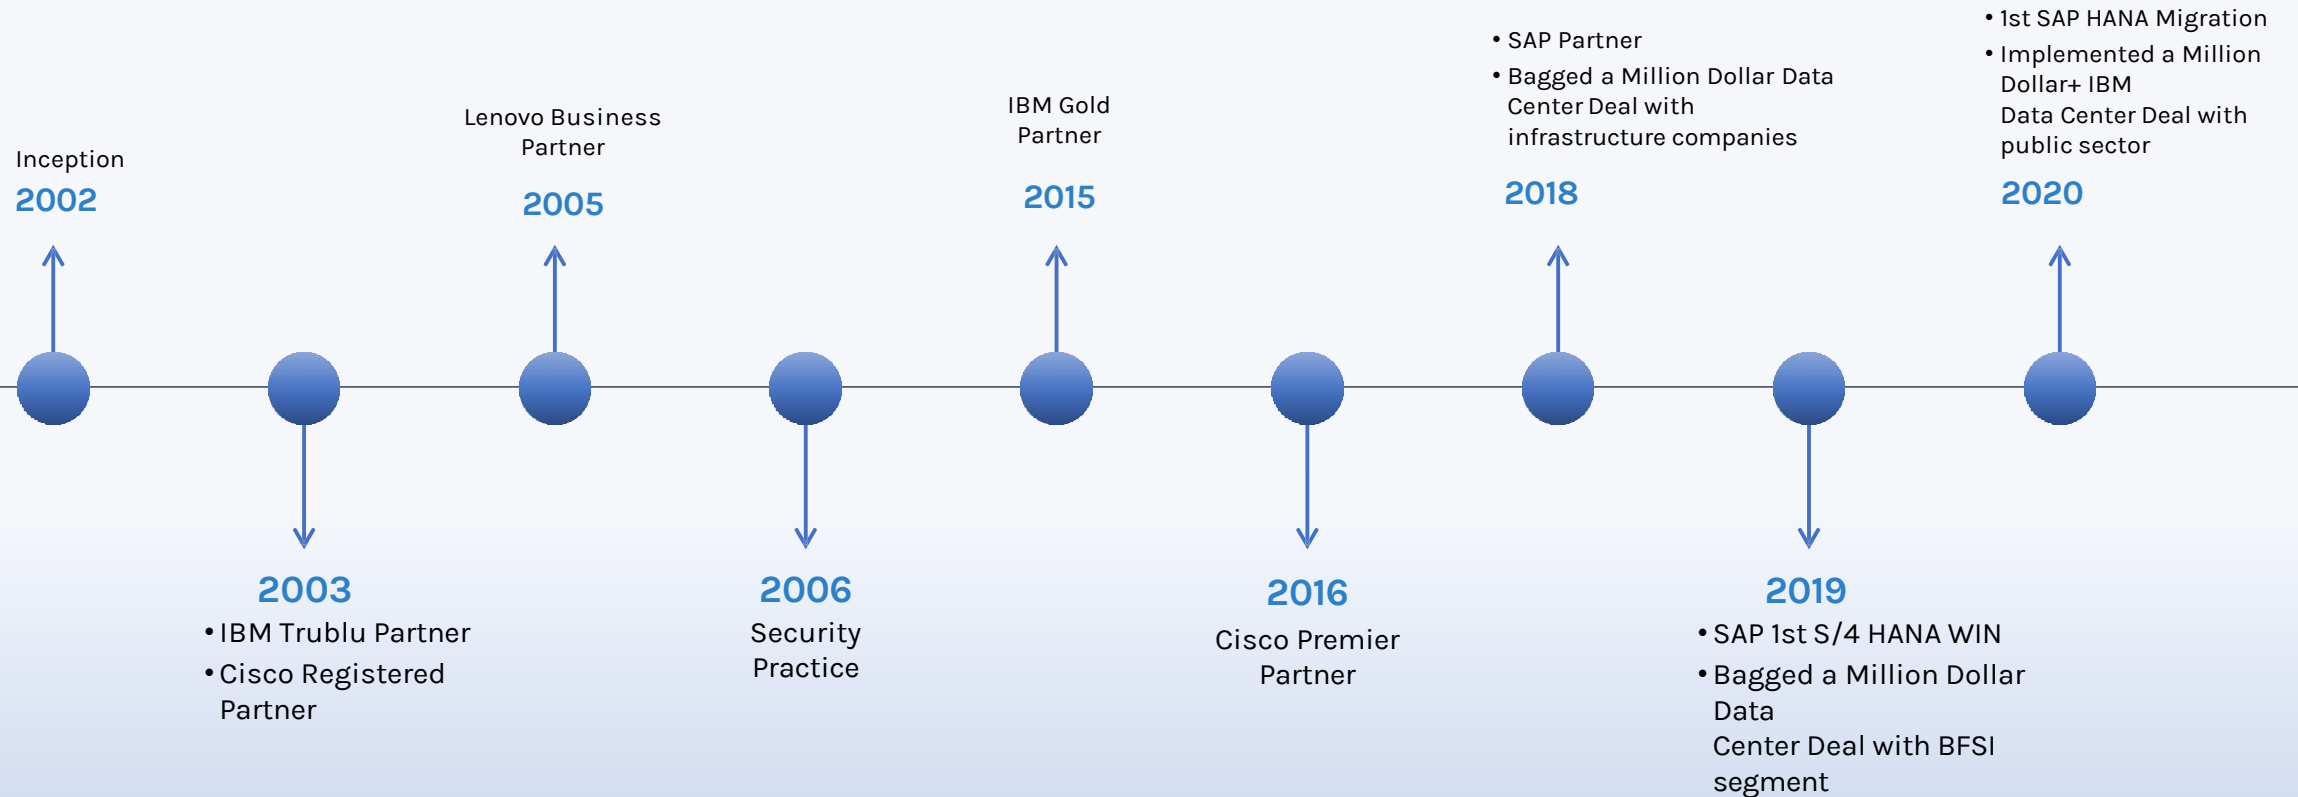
Inception
2002

2003
• IBM Trublu Partner
• Cisco Registered Partner

Lenovo Business Partner
2005

2006
Security Practice

IBM Gold Partner
2015

2016
Cisco Premier Partner

• SAP Partner
• Bagged a Million Dollar Data Center Deal with infrastructure companies
2018

2019
• SAP 1st S/4 HANA WIN
• Bagged a Million Dollar Data
Center Deal with BFSI segment

• 1st SAP HANA Migration
• Implemented a Million Dollar+ IBM
Data Center Deal with public sector
2020